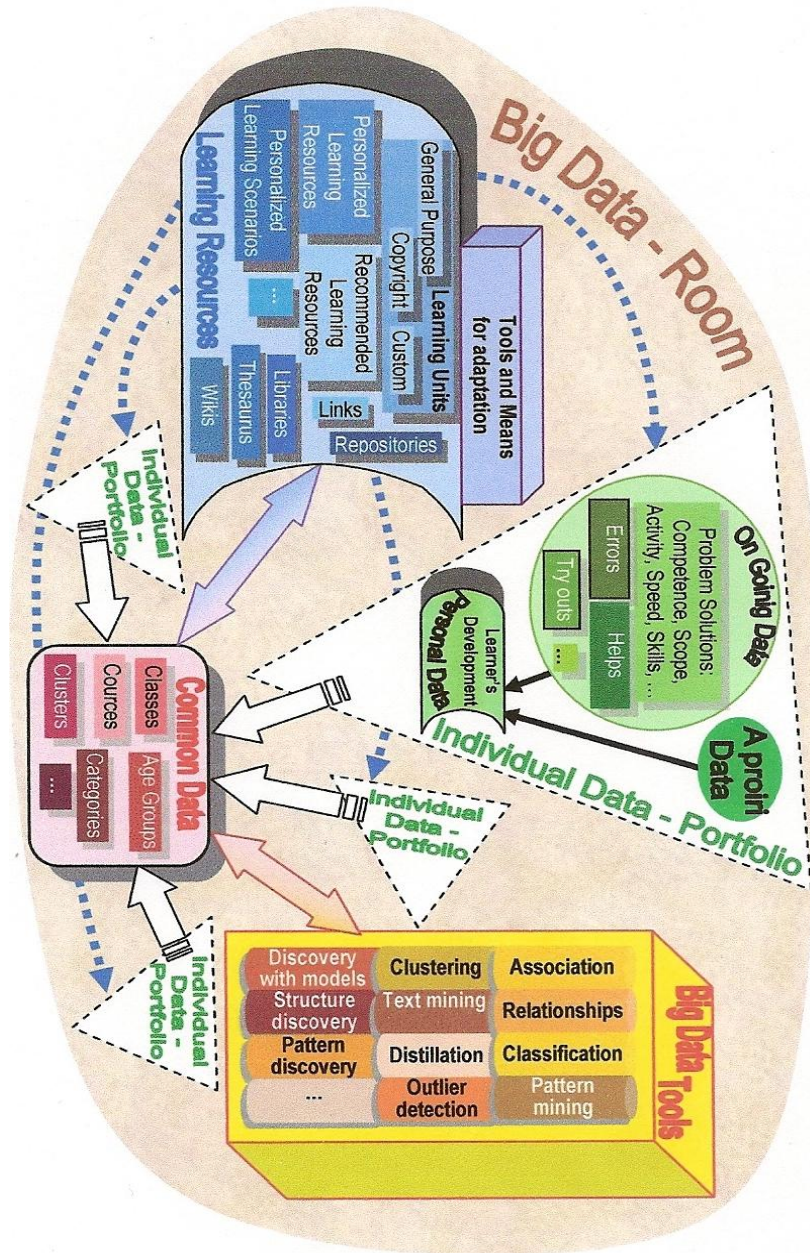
Big Data - Room

Learning Resources

Personalized Learning Scenarios

Personalized Learning Resources

General Purpose

Learning Units

Copyright

Custom

Recommended Learning Resources

...

Wikis

Thesaurus

Libraries

Links

Repositories

Tools and Means for adaptation

Individual Data - Portfolio

On Going Data

Problem Solutions: Competence, Scope, Activity, Speed, Skills, ...

Errors

Helps

Try outs

...

Personal Data

Learner's Development

A proiri Data

Individual Data - Portfolio

Common Data

Classes

Age Groups

Cources

Categories

Clusters

...

Individual Data - Portfolio

Individual Data - Portfolio

Big Data Tools

Discovery with models

Clustering

Association

Structure discovery

Text mining

Relationships

Pattern discovery

Distillation

Classification

...

Outlier detection

Pattern mining